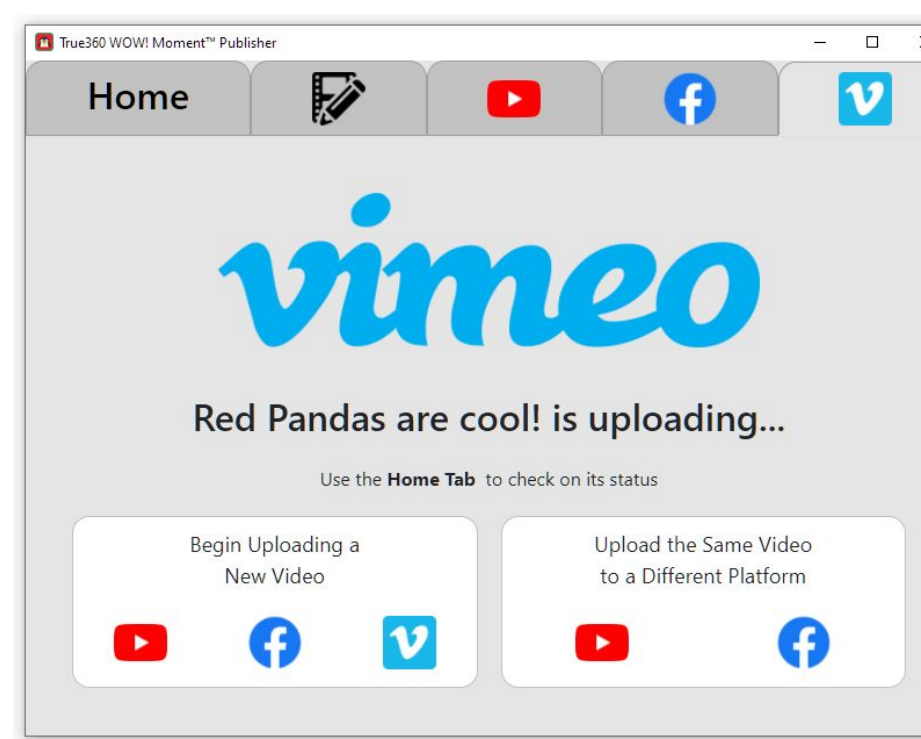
True360 WOW! Moment™ Publisher

Home

vimeo

Red Pandas are cool! is uploading...

Use the **Home Tab** to check on its status

Begin Uploading a New Video

Upload the Same Video to a Different Platform